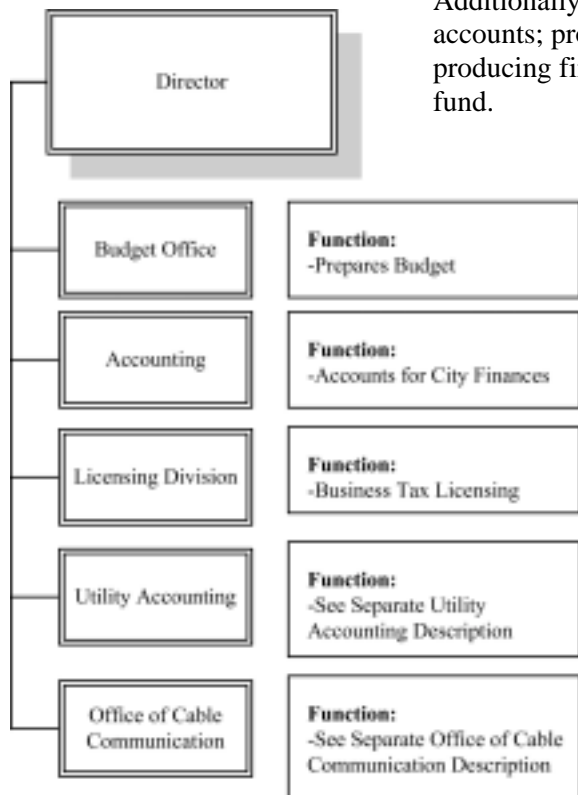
Additionally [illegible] accounts; pr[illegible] producing fi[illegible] fund.

Director

Budget Office

Function:
-Prepares Budget

Accounting

Function:
-Accounts for City Finances

Licensing Division

Function:
-Business Tax Licensing

Utility Accounting

Function:
-See Separate Utility Accounting Description

Office of Cable Communication

Function:
-See Separate Office of Cable Communication Description